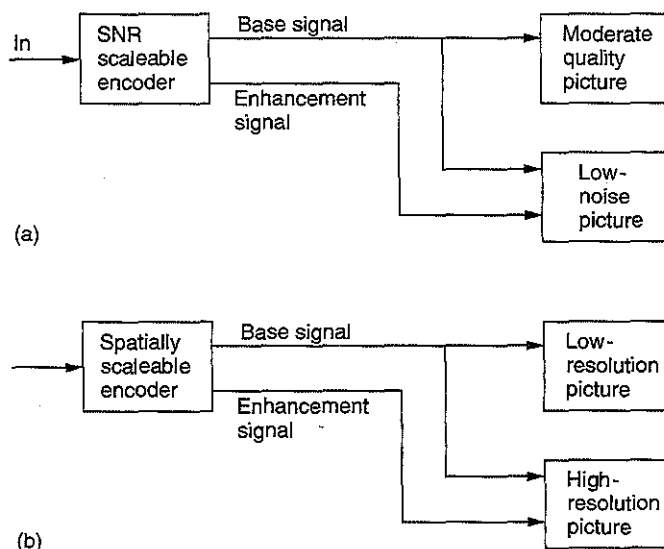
In

SNR scaleable encoder

Base signal

Enhancement signal

Moderate quality picture

Low-noise picture

(a)

Spatially scaleable encoder

Base signal

Enhancement signal

Low-resolution picture

High-resolution picture

(b)